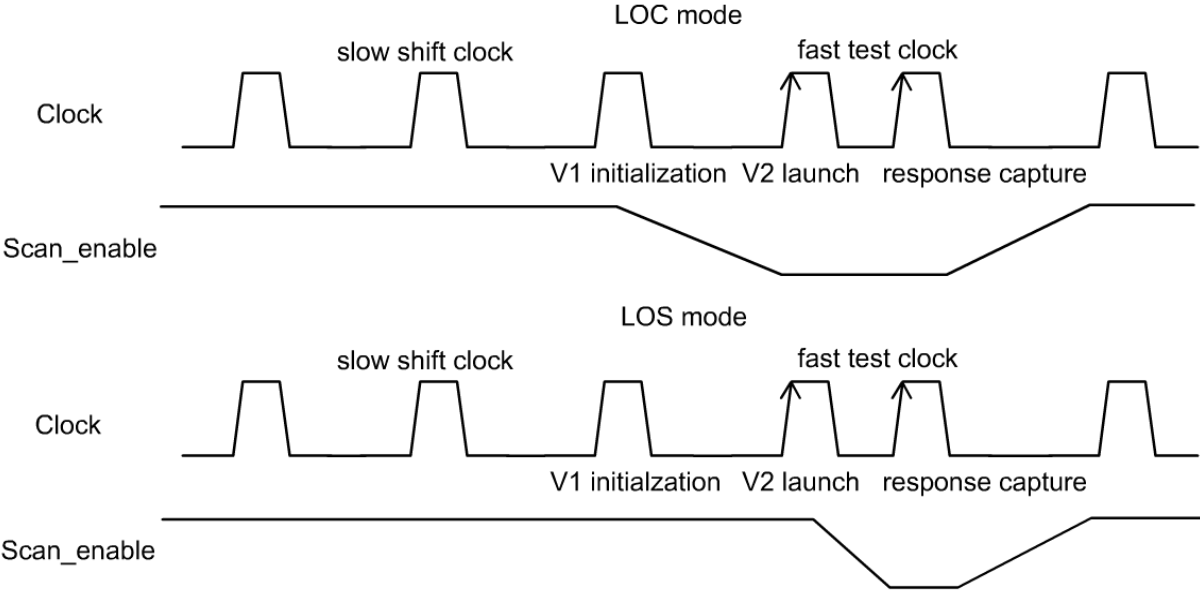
LOC mode

slow shift clock

fast test clock

Clock

V1 initialization V2 launch response capture

Scan_enable

LOS mode

slow shift clock

fast test clock

Clock

V1 initialzation V2 launch response capture

Scan_enable